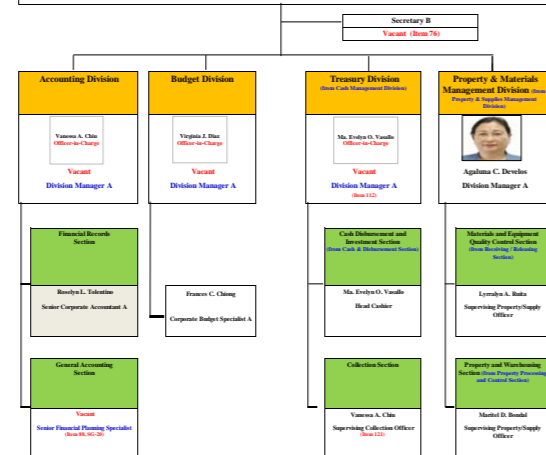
Secretary B
Vacant (Item 76)

Accounting Division

Vanessa A. Chiu
Officer-in-Charge

Vacant
Division Manager A

Financial Records Section

Roselyn L. Tolentino
Senior Corporate Accountant A

General Accounting Section

Vacant
Senior Financial Planning Specialist
(Item 88, SG-20)

Budget Division

Virginia J. Diaz
Officer-in-Charge

Vacant
Division Manager A

Frances C. Chiong
Corporate Budget Specialist A

Treasury Division
(from Cash Management Division)

Ma. Evelyn O. Vasallo
Officer-in-Charge

Vacant
Division Manager A
(Item 112)

Cash Disbursement and Investment Section
(from Cash & Disbursement Section)

Ma. Evelyn O. Vasallo
Head Cashier

Collection Section

Vanessa A. Chiu
Supervising Collection Officer
(Item 121)

Property & Materials Management Division (from Property & Supplies Management Division)

Agaluna C. Develos
Division Manager A

Materials and Equipment Quality Control Section
(from Receiving / Releasing Section)

Lyeralyn A. Ruita
Supervising Property/Supply Officer

Property and Warehousing Section (from Property Processing and Control Section)

Maribel D. Bondal
Supervising Property/Supply Officer